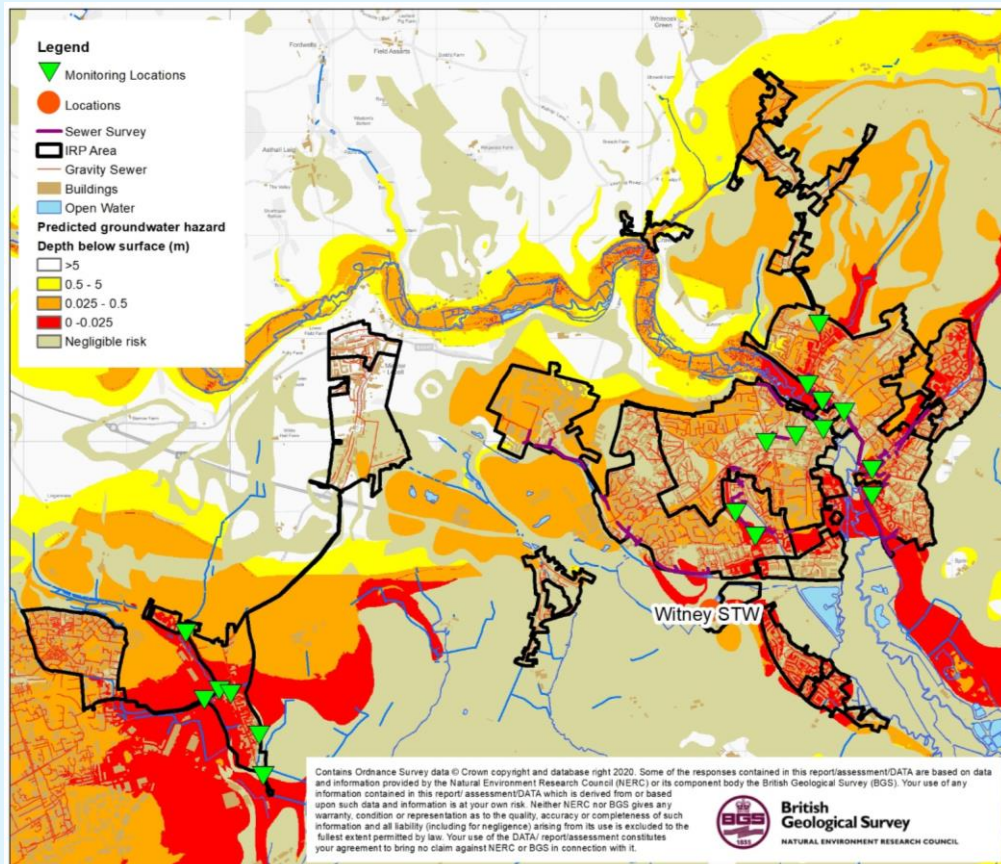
Legend
Monitoring Locations
Locations
Sewer Survey
IRP Area
Gravity Sewer
Buildings
Open Water
Predicted groundwater hazard
Depth below surface (m)
>5
0.5 - 5
0.025 - 0.5
0 -0.025
Negligible risk

Witney STW

Contains Ordnance Survey data © Crown copyright and database right 2020. Some of the responses contained in this report/assessment/DATA are based on data and information provided by the Natural Environment Research Council (NERC) or its component body the British Geological Survey (BGS). Your use of any information contained in this report/ assessment/DATA which is derived from or based upon such data and information is at your own risk. Neither NERC nor BGS gives any warranty, condition or representation as to the quality, accuracy or completeness of such information and all liability (including for negligence) arising from its use is excluded to the fullest extent permitted by law. Your use of the DATA/ report/assessment constitutes your agreement to bring no claim against NERC or BGS in connection with it.

BGS
British Geological Survey
NATURAL ENVIRONMENT RESEARCH COUNCIL